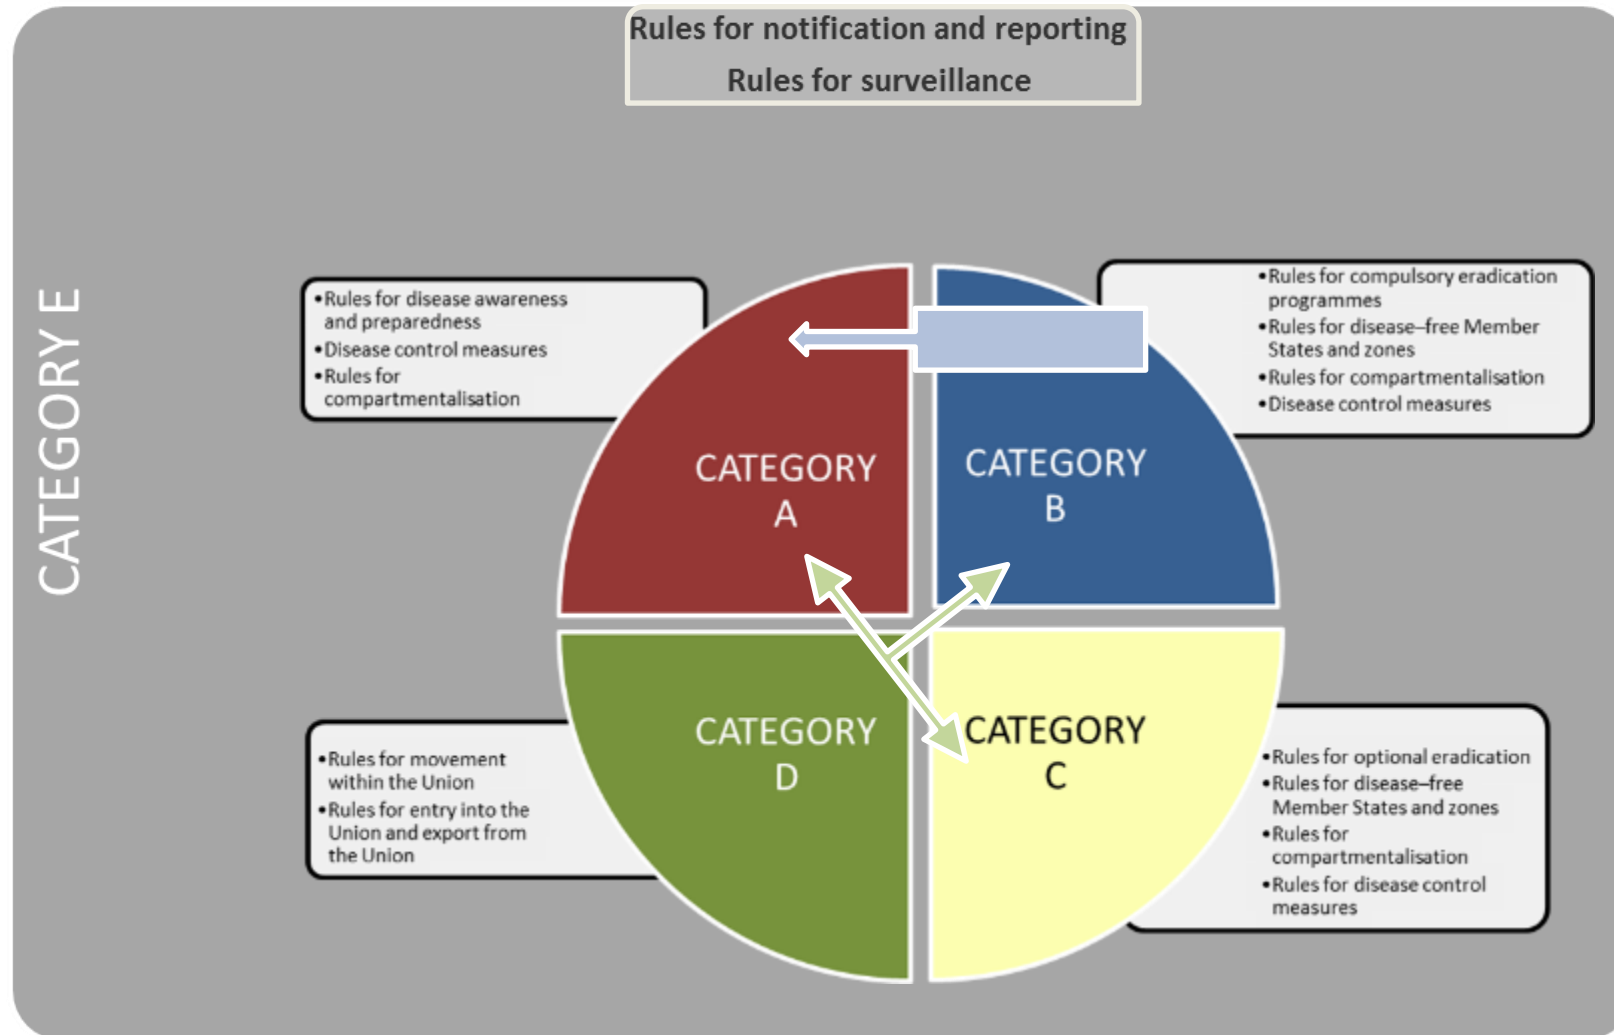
Rules for notification and reporting
Rules for surveillance

CATEGORY E

•Rules for disease awareness and preparedness
•Disease control measures
•Rules for compartmentalisation

•Rules for compulsory eradication programmes
•Rules for disease–free Member States and zones
•Rules for compartmentalisation
•Disease control measures

CATEGORY A

CATEGORY B

CATEGORY D

CATEGORY C

•Rules for movement within the Union
•Rules for entry into the Union and export from the Union

•Rules for optional eradication
•Rules for disease–free Member States and zones
•Rules for compartmentalisation
•Rules for disease control measures